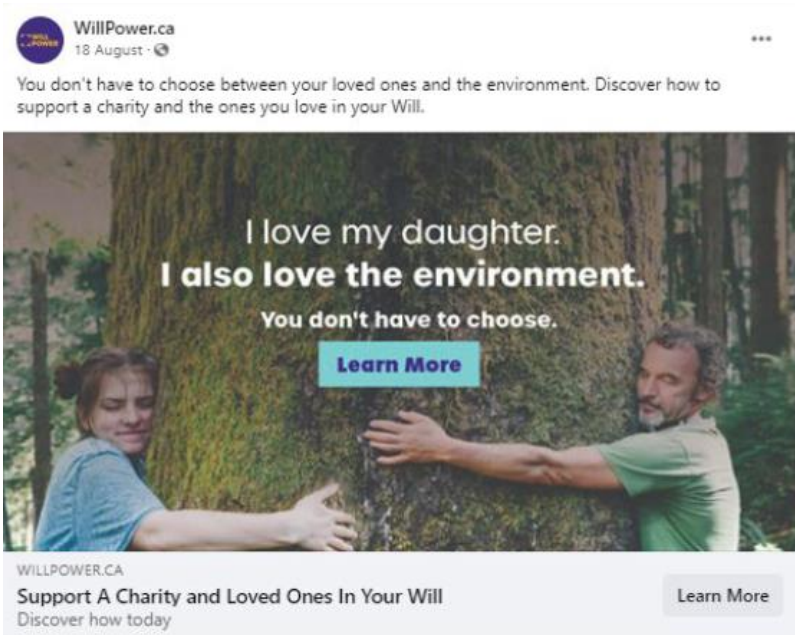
WILL POWER

WillPower.ca
18 August ·

•••

You don't have to choose between your loved ones and the environment. Discover how to support a charity and the ones you love in your Will.

I love my daughter.
I also love the environment.
You don't have to choose.

Learn More

WILLPOWER.CA
Support A Charity and Loved Ones In Your Will
Discover how today

Learn More